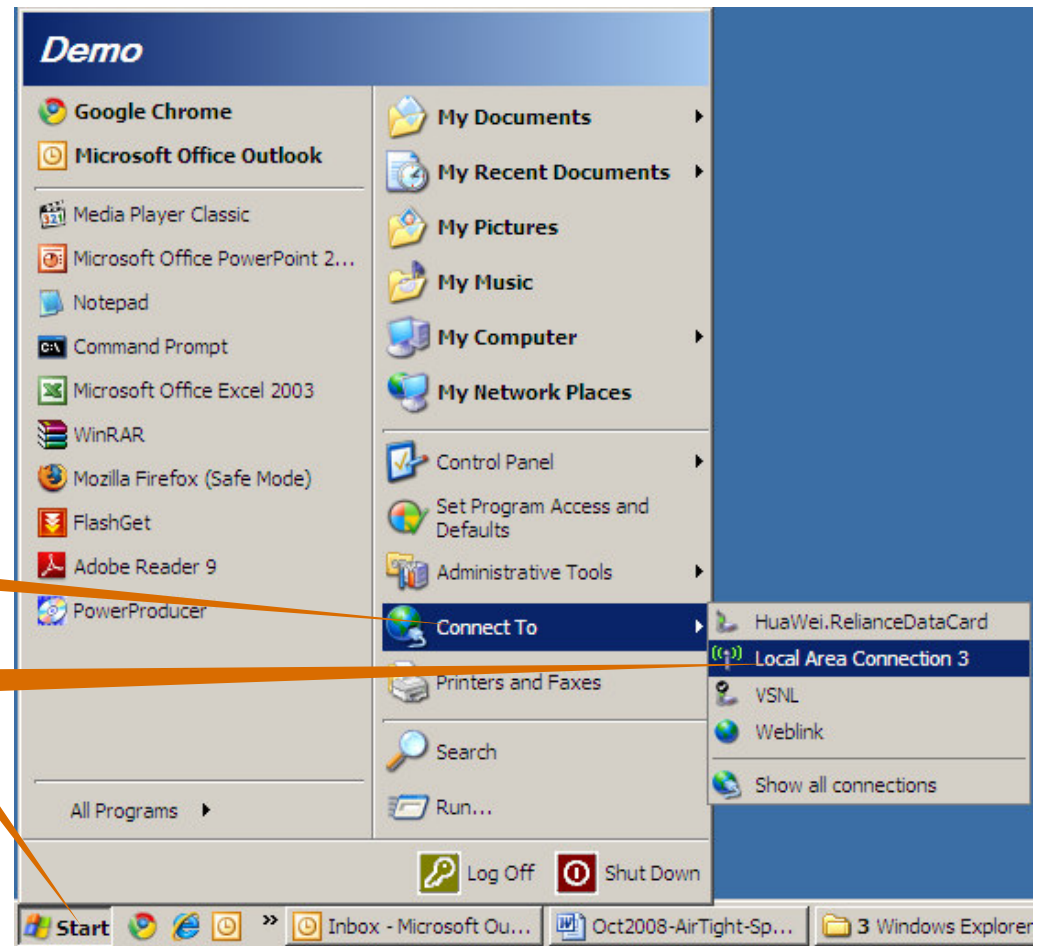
Demo

Google Chrome
Microsoft Office Outlook

Media Player Classic
Microsoft Office PowerPoint 2...
Notepad
Command Prompt
Microsoft Office Excel 2003
WinRAR
Mozilla Firefox (Safe Mode)
FlashGet
Adobe Reader 9
PowerProducer

All Programs

My Documents
My Recent Documents
My Pictures
My Music
My Computer
My Network Places

Control Panel
Set Program Access and Defaults
Administrative Tools
Connect To
Printers and Faxes

Search
Run...

HuaWei.RelianceDataCard
Local Area Connection 3
VSNL
Weblink
Show all connections

Log Off
Shut Down

Start
Inbox - Microsoft Ou...
Oct2008-AirTight-Sp...
3 Windows Explorer